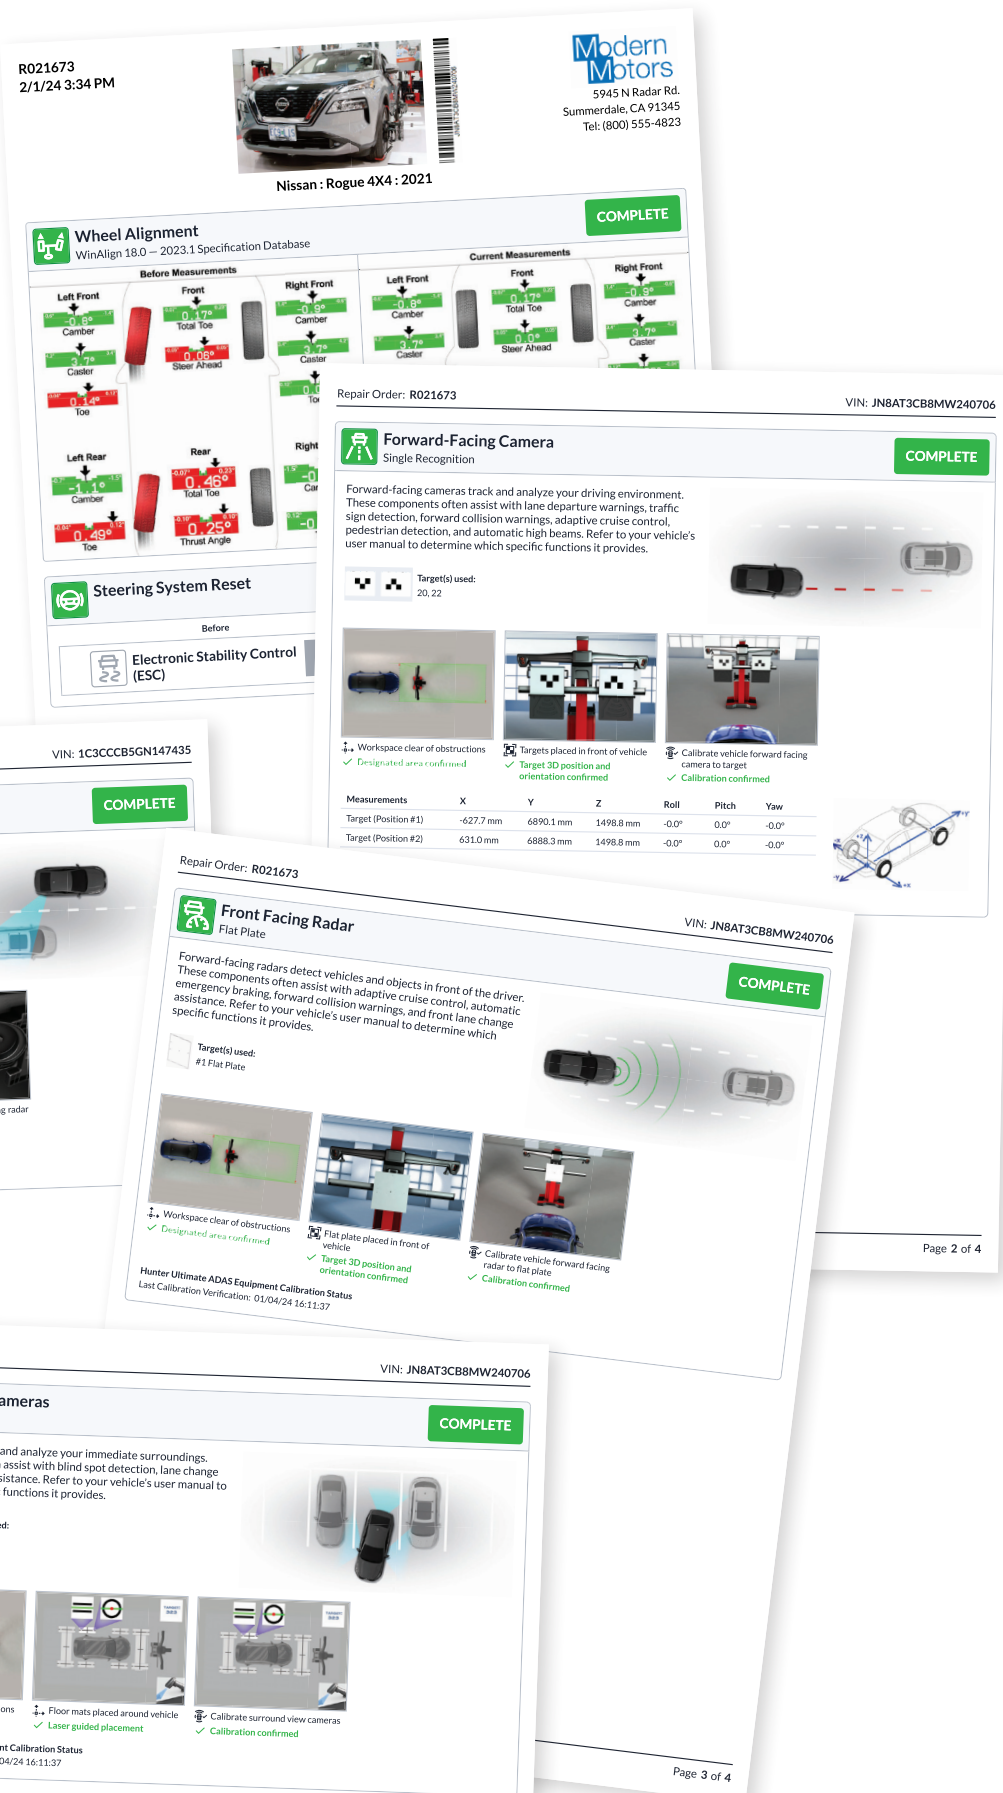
R021673
2/1/24 3:34 PM

Nissan : Rogue 4X4 : 2021

Modern Motors
5945 N Radar Rd.
Summerdale, CA 91345
Tel: (800) 555-4823

Wheel Alignment
WinAlign 18.0 — 2023.1 Specification Database
COMPLETE

Before Measurements
Left Front
-0.8°
Camber
3.7°
Caster
0.14°
Toe
Front
0.17°
Total Toe
0.08°
Steer Ahead
Right Front
-0.9°
Camber
3.7°
Caster
Left Rear
-1.1°
Camber
0.49°
Toe
Rear
0.46°
Total Toe
0.25°
Thrust Angle
Right

Current Measurements
Left Front
-0.8°
Camber
3.7°
Caster
Front
0.17°
Total Toe
0.0°
Steer Ahead
Right Front
-0.9°
Camber
3.7°
Caster

Steering System Reset
Before
Electronic Stability Control (ESC)

Repair Order: R021673
VIN: JN8AT3CB8MW240706

Forward-Facing Camera
Single Recognition
COMPLETE

Forward-facing cameras track and analyze your driving environment. These components often assist with lane departure warnings, traffic sign detection, forward collision warnings, adaptive cruise control, pedestrian detection, and automatic high beams. Refer to your vehicle's user manual to determine which specific functions it provides.

Target(s) used:
20, 22

Workspace clear of obstructions
Designated area confirmed
Targets placed in front of vehicle
Target 3D position and orientation confirmed
Calibrate vehicle forward facing camera to target
Calibration confirmed

| Measurements | X | Y | Z | Roll | Pitch | Yaw |
|---|---|---|---|---|---|---|
| Target (Position #1) | -627.7 mm | 6890.1 mm | 1498.8 mm | -0.0° | 0.0° | -0.0° |
| Target (Position #2) | 631.0 mm | 6888.3 mm | 1498.8 mm | -0.0° | 0.0° | -0.0° |

Page 2 of 4

VIN: 1C3CCCB5GN147435
COMPLETE
g radar

Repair Order: R021673
VIN: JN8AT3CB8MW240706

Front Facing Radar
Flat Plate
COMPLETE

Forward-facing radars detect vehicles and objects in front of the driver. These components often assist with adaptive cruise control, automatic emergency braking, forward collision warnings, and front lane change assistance. Refer to your vehicle's user manual to determine which specific functions it provides.

Target(s) used:
#1 Flat Plate

Workspace clear of obstructions
Designated area confirmed
Flat plate placed in front of vehicle
Target 3D position and orientation confirmed
Calibrate vehicle forward facing radar to flat plate
Calibration confirmed

Hunter Ultimate ADAS Equipment Calibration Status
Last Calibration Verification: 01/04/24 16:11:37

VIN: JN8AT3CB8MW240706
ameras
COMPLETE

and analyze your immediate surroundings. assist with blind spot detection, lane change sistance. Refer to your vehicle's user manual to functions it provides.

ed:

ons
Floor mats placed around vehicle
Laser guided placement
Calibrate surround view cameras
Calibration confirmed

nt Calibration Status
04/24 16:11:37

Page 3 of 4